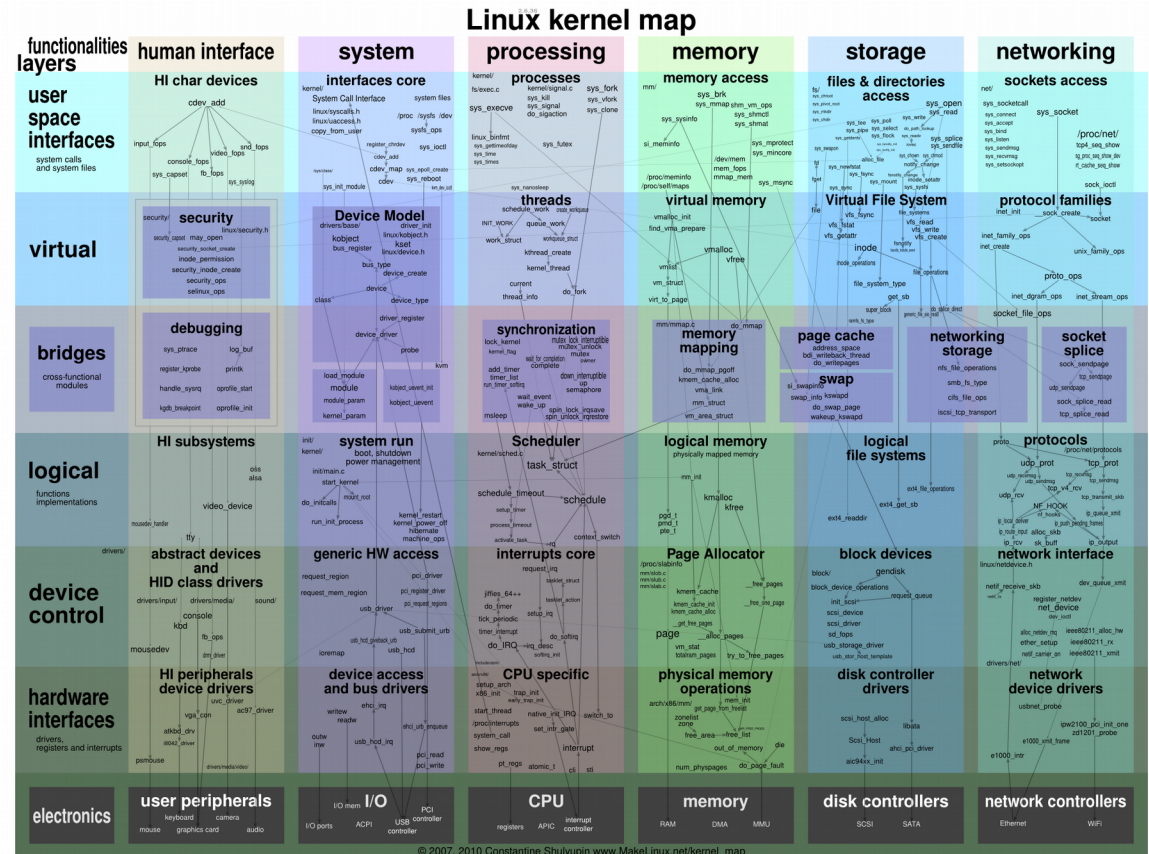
Linux kernel map

2.6.36

functionalities
layers

human interface | system | processing | memory | storage | networking

user space interfaces
system calls and system files

HI char devices
cdev_add
input_fops
console_fops
video_fops
snd_fops
sys_capset
fb_fops
sys_syslog

interfaces core
kernel/
System Call Interface
linux/syscalls.h
linux/uaccess.h
copy_from_user
system files
/proc /sysfs /dev
sysfs_ops
sys_ioctl
register_chrdev
cdev_add
cdev_map
sys_reboot
sys_init_module
sys_epoll_create

processes
kernel/
fs/exec.c
kernel/signal.c
sys_execve
sys_kill
sys_signal
do_sigaction
sys_fork
sys_vfork
sys_clone
linux_binfmt
sys_gettimeofday
sys_time
sys_times
sys_futex
sys_nanosleep

memory access
mm/
sys_brk
sys_mmap
shm_vm_ops
sys_shmctl
sys_shmat
sys_sysinfo
si_meminfo
sys_mprotect
sys_mincore
/dev/mem
mem_fops
mmap_mem
/proc/meminfo
/proc/self/maps
sys_msync

files & directories access
fs/
sys_open
sys_read
sys_write
sys_tee
sys_poll
sys_pipe
sys_select
sys_flock
sys_splice
sys_sendfile
sys_swapon
alloc_file
sys_newstat
sys_fsync
sys_mount
notify_change
fd
fget
fifo

sockets access
net/
sys_socketcall
sys_connect
sys_accept
sys_bind
sys_listen
sys_sendmsg
sys_recvmsg
sys_setsockopt
sys_socket
/proc/net/
tcp4_seq_show
sock_ioctl

virtual

security
security/
linux/security.h
security_capset
may_open
security_socket_create
inode_permission
security_inode_create
security_ops
selinux_ops

Device Model
drivers/base/
driver_init
kobject
linux/kobject.h
bus_register
kset
linux/device.h
bus_type
device_create
device
class
device_type

threads
schedule_work
queue_work
INIT_WORK
work_struct
workqueue_struct
kthread_create
kernel_thread
current
thread_info
do_fork

virtual memory
vmalloc_init
find_vma_prepare
vmalloc
vfree
vmlist
vm_struct
virt_to_page

Virtual File System
file
vfs_fsync
vfs_getattr
vfs_read
vfs_write
vfs_create
file_systems
inode
inode_operations
file_operations
file_system_type
get_sb
super_block

protocol families
inet_init
sock_create
socket
inet_family_ops
inet_create
unix_family_ops
proto_ops
inet_dgram_ops
inet_stream_ops
socket_file_ops

bridges
cross-functional modules

debugging
sys_ptrace
log_buf
register_kprobe
printk
handle_sysrq
oprofile_start
kgdb_breakpoint
oprofile_init

driver_register
device_driver
probe
load_module
module
module_param
kernel_param
kobject_uevent_init
kobject_uevent
kvm

synchronization
lock_kernel
mutex_lock_interruptible
mutex_unlock
mutex
add_timer
timer_list
run_timer_softirq
complete
down_interruptible
semaphore
wait_event
wake_up
msleep
spin_lock_irqsave
spin_unlock_irqrestore

mm/mmap.c
memory mapping
do_mmap
do_mmap_pgoff
kmem_cache_alloc
vma_link
mm_struct
vm_area_struct

page cache
address_space
bdi_writeback_thread
do_writepages

swap
si_swapinfo
swap_info
kswapd
do_swap_page
wakeup_kswapd

networking storage
nfs_file_operations
smb_fs_type
cifs_file_ops
iscsi_tcp_transport

socket splice
sock_sendpage
udp_sendpage
sock_splice_read
tcp_splice_read

logical
functions implementations

HI subsystems
oss
alsa
video_device
mousedev_handler
tty

system run
init/
kernel/
boot, shutdown
power management
init/main.c
start_kernel
do_initcalls
mount_root
run_init_process
kernel_restart
kernel_power_off
hibernate
machine_ops

Scheduler
kernel/sched.c
task_struct
schedule_timeout
setup_timer
process_timeout
schedule
context_switch
activate_task

logical memory
physically mapped memory
mm_init
kmalloc
kfree
pgd_t
pmd_t
pte_t

logical file systems
ext4_file_operations
ext4_get_sb
ext4_readdir

protocols
proto
/proc/net/protocols
udp_prot
tcp_prot
udp_rcv
tcp_v4_rcv
NF_HOOK
ip_rcv
sk_buff
ip_output

device control
drivers/

abstract devices and HID class drivers
drivers/input/
drivers/media/
sound/
console
kbd
fb_ops
mousedev

generic HW access
request_region
request_mem_region
pci_driver
pci_register_driver
usb_driver
usb_submit_urb
usb_hcd
ioremap

interrupts core
request_irq
tasklet_struct
jiffies_64++
do_timer
tick_periodic
timer_interrupt
setup_irq
do_softirq
do_IRQ
irq_desc

Page Allocator
/proc/slabinfo
kmem_cache
__free_pages
page
__alloc_pages
vm_stat
totalram_pages
try_to_free_pages

block devices
block/
gendisk
block_device_operations
request_queue
init_scsi
scsi_device
scsi_driver
sd_fops
usb_storage_driver

network interface
linux/netdevice.h
netif_receive_skb
dev_queue_xmit
register_netdev
net_device
ether_setup
ieee80211_alloc_hw
ieee80211_rx
ieee80211_xmit
drivers/net/

hardware interfaces
drivers, registers and interrupts

HI peripherals device drivers
uvc_driver
vga_con
ac97_driver
atkbd_drv
i8042_driver
psmouse

device access and bus drivers
ehci_irq
writew
readw
usb_hcd_irq
outw
inw
pci_read
pci_write

CPU specific
arch/x86/
setup_arch
x86_init
trap_init
start_thread
native_init_IRQ
switch_to
/proc/interrupts
system_call
set_intr_gate
show_regs
interrupt
pt_regs
atomic_t
cli
sti

physical memory operations
arch/x86/mm/
mem_init
zonelist
zone
free_area
free_list
out_of_memory
die
num_physpages
do_page_fault

disk controller drivers
scsi_host_alloc
Scsi_Host
libata
ahci_pci_driver
aic94xx_init

network device drivers
usbnet_probe
ipw2100_pci_init_one
zd1201_probe
e1000_xmit_frame
e1000_intr

electronics

user peripherals
keyboard
camera
mouse
graphics card
audio

I/O
I/O mem
I/O ports
ACPI
USB controller
PCI controller

CPU
registers
APIC
interrupt controller

memory
RAM
DMA
MMU

disk controllers
SCSI
SATA

network controllers
Ethernet
WiFi

© 2007, 2010 Constantine Shulyupin www.MakeLinux.net/kernel_map